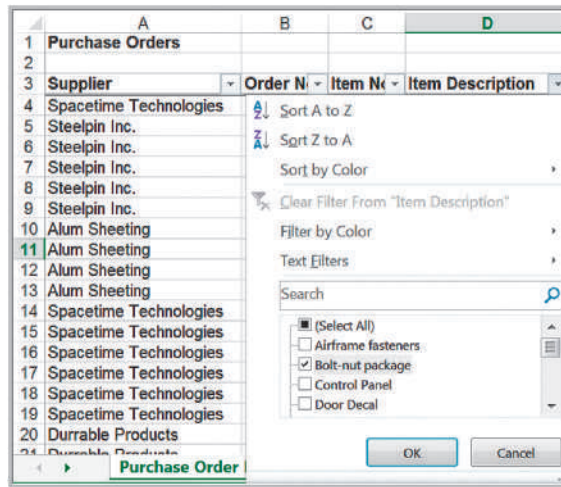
| | A | B | C | D |
|---|---|---|---|---|
| 1 | Purchase Orders | | | |
| 2 | | | | |
| 3 | Supplier | Order N | Item N | Item Description |
| 4 | Spacetime Technologies | | | |
| 5 | Steelpin Inc. | | | |
| 6 | Steelpin Inc. | | | |
| 7 | Steelpin Inc. | | | |
| 8 | Steelpin Inc. | | | |
| 9 | Steelpin Inc. | | | |
| 10 | Alum Sheeting | | | |
| 11 | Alum Sheeting | | | |
| 12 | Alum Sheeting | | | |
| 13 | Alum Sheeting | | | |
| 14 | Spacetime Technologies | | | |
| 15 | Spacetime Technologies | | | |
| 16 | Spacetime Technologies | | | |
| 17 | Spacetime Technologies | | | |
| 18 | Spacetime Technologies | | | |
| 19 | Spacetime Technologies | | | |
| 20 | Durrable Products | | | |
| 21 | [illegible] | | | |

Sort A to Z
Sort Z to A
Sort by Color
Clear Filter From "Item Description"
Filter by Color
Text Filters
Search
(Select All)
Airframe fasteners
Bolt-nut package
Control Panel
Door Decal
OK
Cancel

Purchase Order